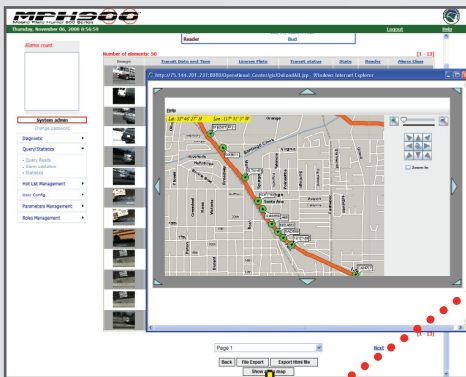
MPH900
Mobile Plate Hunter 900 Series
Thursday, November 06, 2008 8:56:59
Logout
Help
Reader
Bull
Alarms count
Number of elements: 50
[1 - 13]
Image
Transit Date and Time
License Plate
Transit status
State
Reader
Alarm Class
http://75.144.201.237:8080/Operational_Center/gis/UploadAlt.jsp - Windows Internet Explorer
Zoom in
Orange
Santa Ana
System admin
Change password
Diagnostic
Query/Statistics
- Query Reads
- Alarm validation
- Statistics
Hot List Management
User Config
Parameters Management
Roles Management
[1 - 13]
Page 1
Next
Back
File Export
Export Html file
Show on map